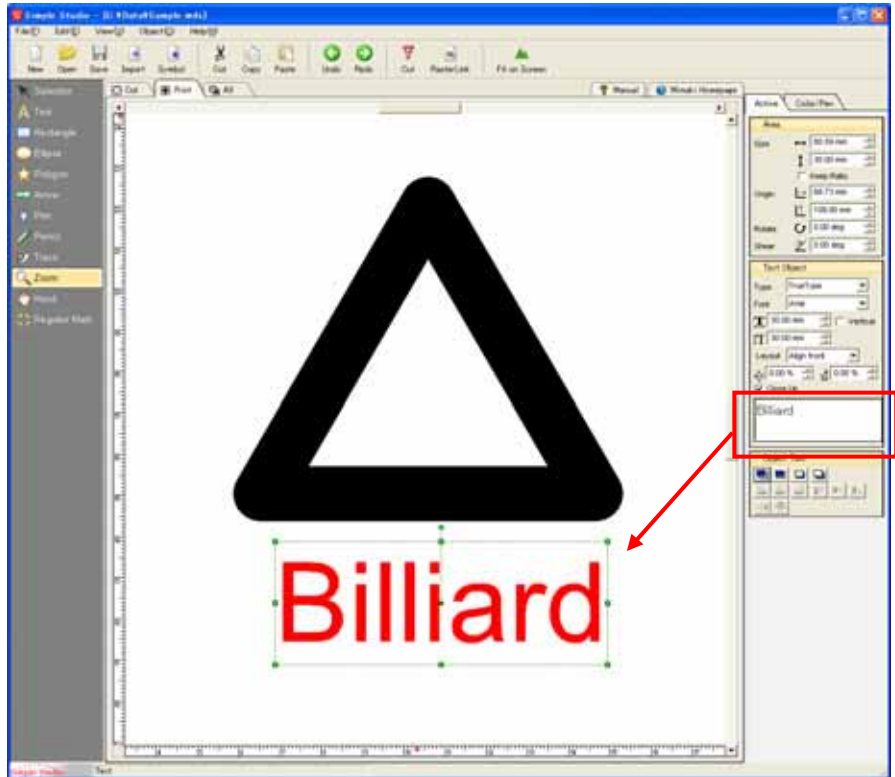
Simple Studio - [E:¥Data¥Sample.mds]

File(F) Edit(E) View(V) Object(O) Help(H)

New Open Save Import Symbol Cut Copy Paste Undo Redo Cut Plotter Link Fit on Screen

Selection
Text
Rectangle
Ellipse
Polygon
Arrow
Pen
Pencil
Trace
Zoom
Hand
Register Mark

Cut Print All

Manual Mimaki Homepage

Active Color/Pen

Area
Size 80.00 mm
30.00 mm
Keep Ratio
Origin 66.73 mm
100.00 mm
Rotate 0.00 deg
Shear 0.00 deg

Text Object
Type TrueType
Font Arial
30.00 mm Vertical
30.00 mm
Layout Align front
0.00 % 0.00 %
Close Up

Billiard

Object Tool

Billiard

Simple Studio Text